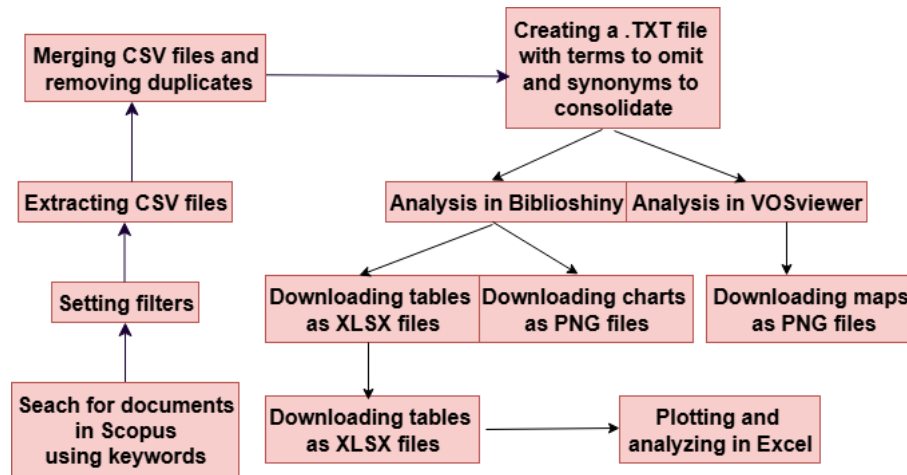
Seach for documents in Scopus using keywords

Setting filters

Extracting CSV files

Merging CSV files and removing duplicates

Creating a .TXT file with terms to omit and synonyms to consolidate

Analysis in Biblioshiny

Analysis in VOSviewer

Downloading tables as XLSX files

Downloading charts as PNG files

Downloading maps as PNG files

Downloading tables as XLSX files

Plotting and analyzing in Excel